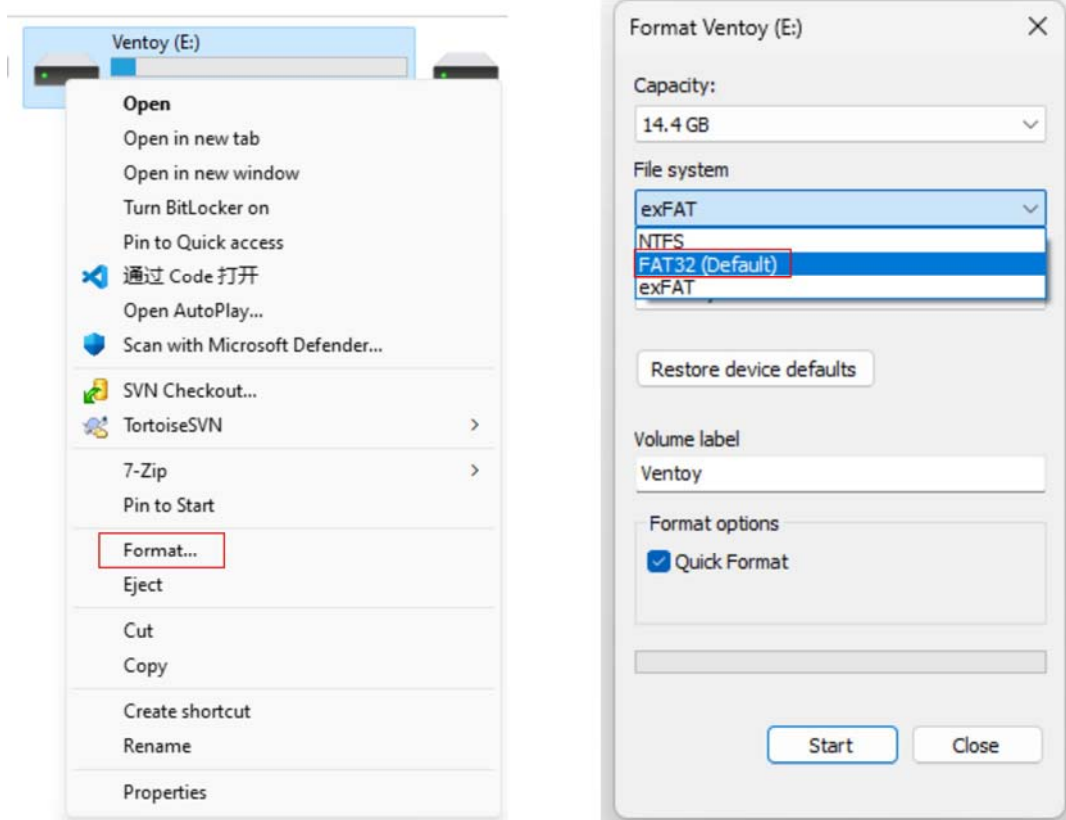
Ventoy (E:)

Open
Open in new tab
Open in new window
Turn BitLocker on
Pin to Quick access
通过 Code 打开
Open AutoPlay...
Scan with Microsoft Defender...
SVN Checkout...
TortoiseSVN >
7-Zip >
Pin to Start
Format...
Eject
Cut
Copy
Create shortcut
Rename
Properties

Format Ventoy (E:) ×
Capacity:
14.4 GB
File system
exFAT
NTFS
FAT32 (Default)
exFAT
Restore device defaults
Volume label
Ventoy
Format options
Quick Format
Start Close